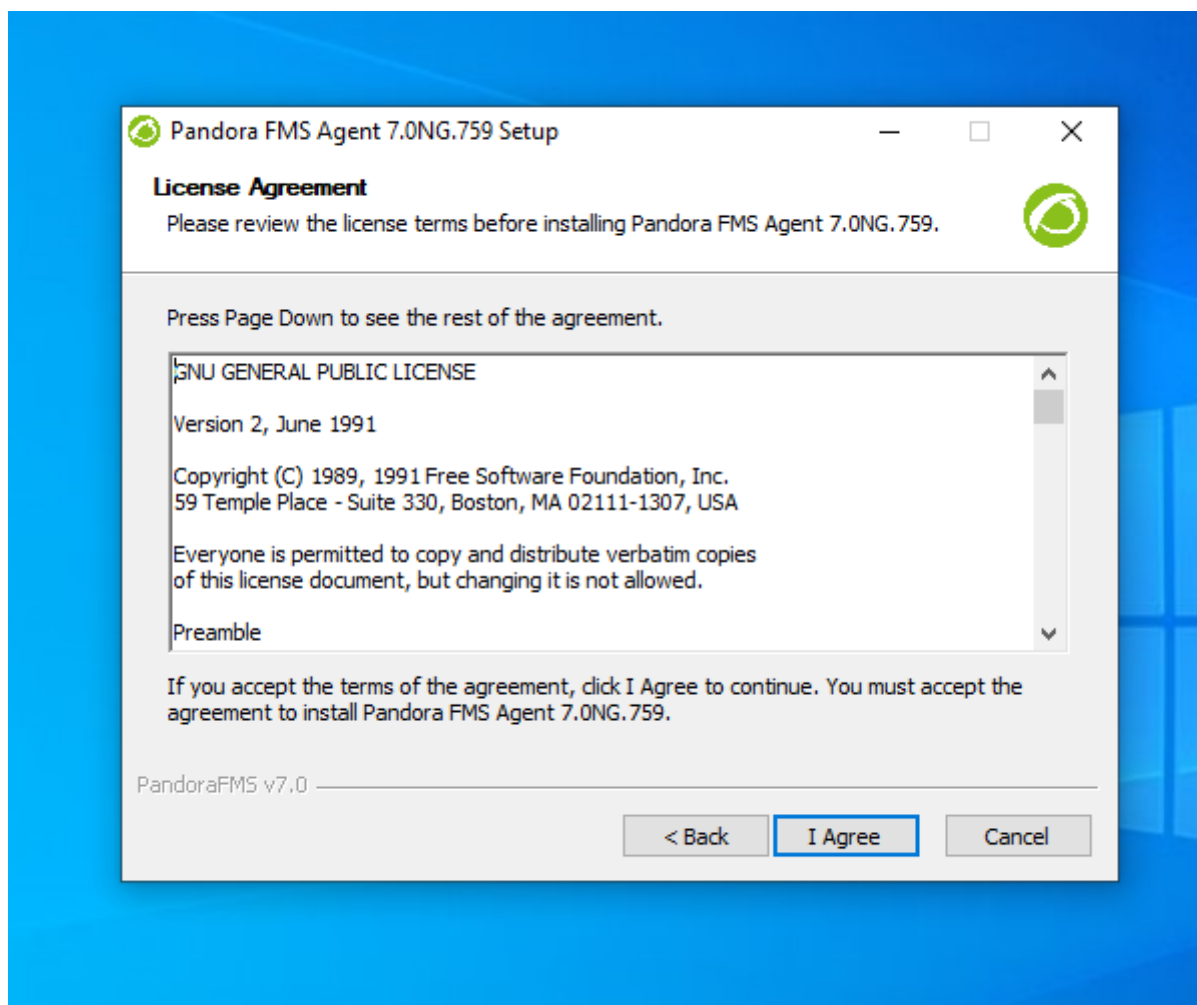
Pandora FMS Agent 7.0NG.759 Setup

License Agreement

Please review the license terms before installing Pandora FMS Agent 7.0NG.759.

Press Page Down to see the rest of the agreement.

GNU GENERAL PUBLIC LICENSE

Version 2, June 1991

Copyright (C) 1989, 1991 Free Software Foundation, Inc.
59 Temple Place - Suite 330, Boston, MA 02111-1307, USA

Everyone is permitted to copy and distribute verbatim copies
of this license document, but changing it is not allowed.

Preamble

If you accept the terms of the agreement, click I Agree to continue. You must accept the agreement to install Pandora FMS Agent 7.0NG.759.

PandoraFMS v7.0

< Back
I Agree
Cancel